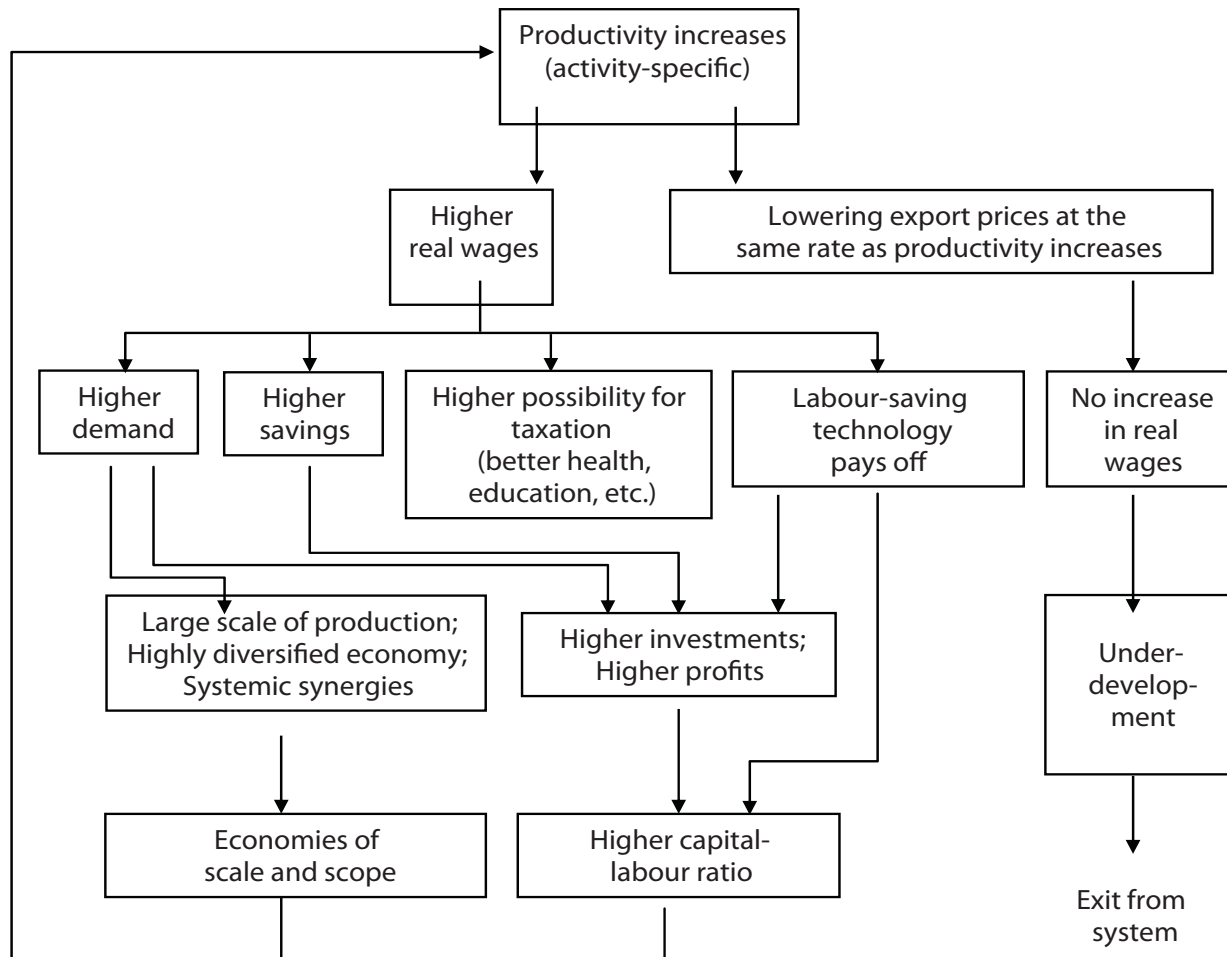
Productivity increases (activity-specific)

Higher real wages

Lowering export prices at the same rate as productivity increases

Higher demand

Higher savings

Higher possibility for taxation (better health, education, etc.)

Labour-saving technology pays off

No increase in real wages

Large scale of production; Highly diversified economy; Systemic synergies

Higher investments; Higher profits

Underdevelopment

Economies of scale and scope

Higher capital-labour ratio

Exit from system